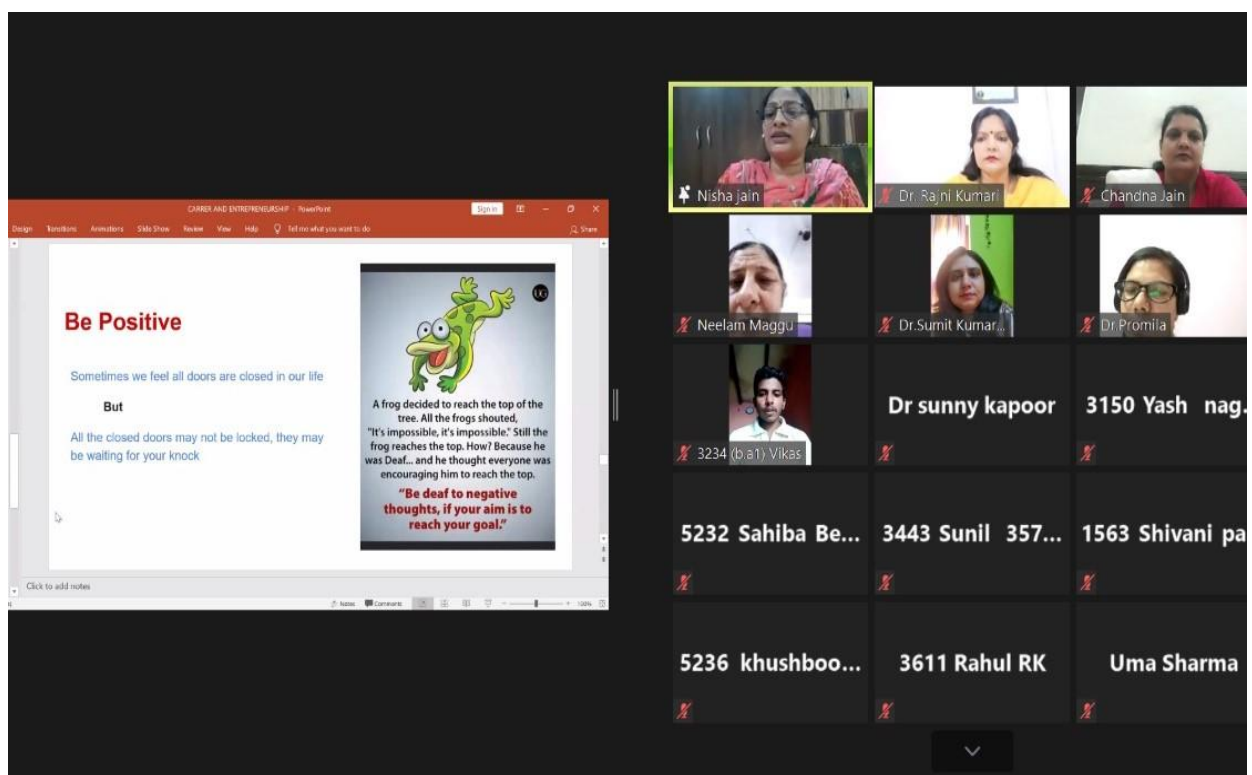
CARRER AND ENTREPRENEURSHIP - PowerPoint

Sign in

Design Transitions Animations Slide Show Review View Help Tell me what you want to do Share

Be Positive

Sometimes we feel all doors are closed in our life

But

All the closed doors may not be locked, they may be waiting for your knock

A frog decided to reach the top of the tree. All the frogs shouted, "It's impossible, it's impossible." Still the frog reaches the top. How? Because he was Deaf... and he thought everyone was encouraging him to reach the top.

"Be deaf to negative thoughts, if your aim is to reach your goal."

Click to add notes

Notes Comments 100%

Nisha jain

Dr. Rajni Kumari

Chandna Jain

Neelam Maggu

Dr.Sumit Kumar...

Dr.Promila

3234 (b.a1) Vikas

Dr sunny kapoor

3150 Yash nag...

5232 Sahiba Be...

3443 Sunil 357...

1563 Shivani pa

5236 khushboo...

3611 Rahul RK

Uma Sharma